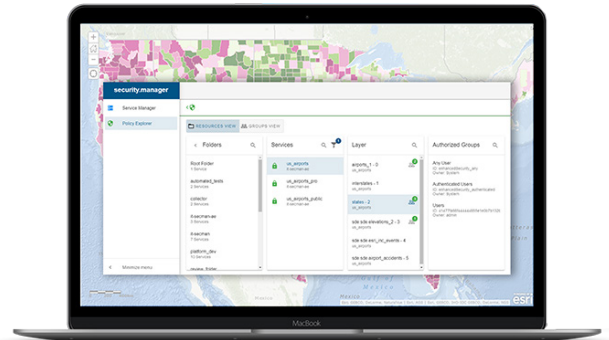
security.manager

Service Manager

Policy Explorer

Minimize menu

RESOURCES VIEW

GROUPS VIEW

Folders

Root Folder
1 Services

automated_tests
2 Services

collector
2 Services

il-serchan-ee
3 Services

il-serchan
4 Services

platform_dev
10 Services

Services

us_airports

us_airports_pro

us_airports_public

Layer

airports_1 - 0
us_airports

interstates - 1
us_airports

states - 2
us_airports

Authorized Groups

Any User

Authenticated Users

Users

esri

MacBook